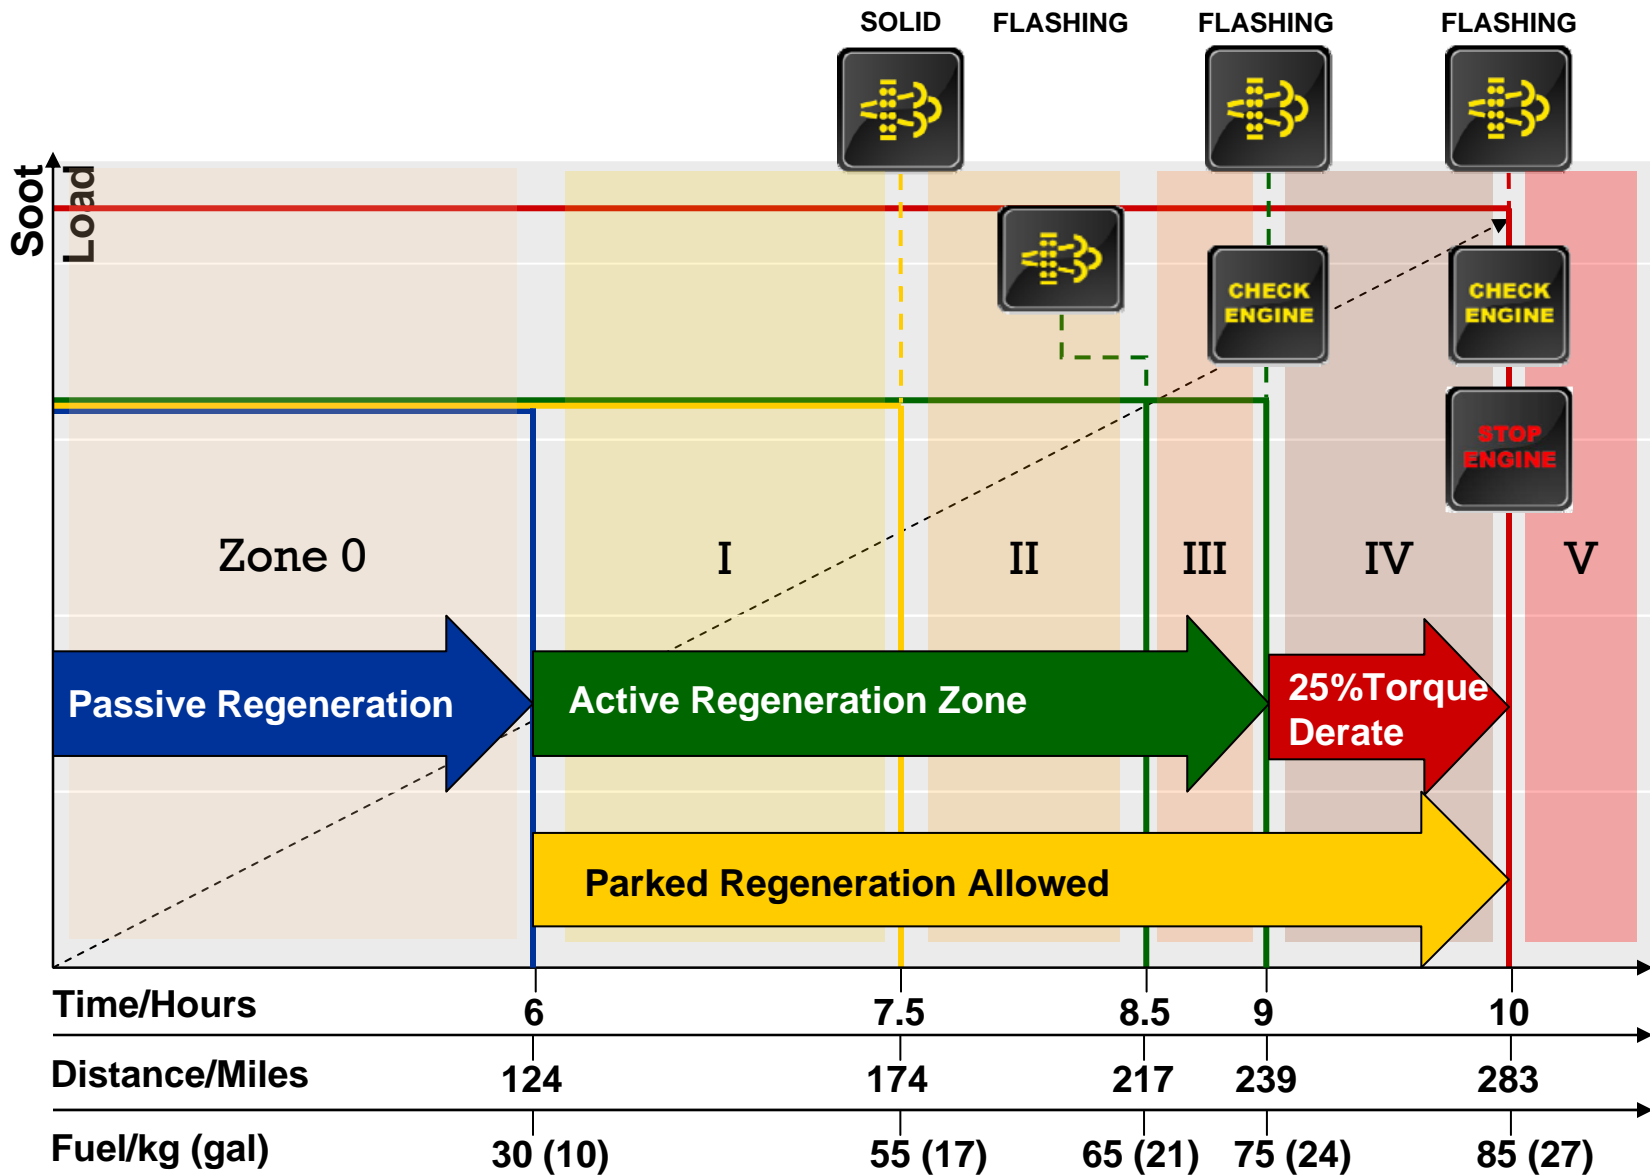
SOLID FLASHING FLASHING FLASHING

Soot Load

CHECK ENGINE

CHECK ENGINE

STOP ENGINE

Zone 0

I

II

III

IV

V

Passive Regeneration

Active Regeneration Zone

25%Torque Derate

Parked Regeneration Allowed

| Time/Hours | 6 | 7.5 | 8.5 | 9 | 10 |
|---|---|---|---|---|---|
| Distance/Miles | 124 | 174 | 217 | 239 | 283 |
| Fuel/kg (gal) | 30 (10) | 55 (17) | 65 (21) | 75 (24) | 85 (27) |